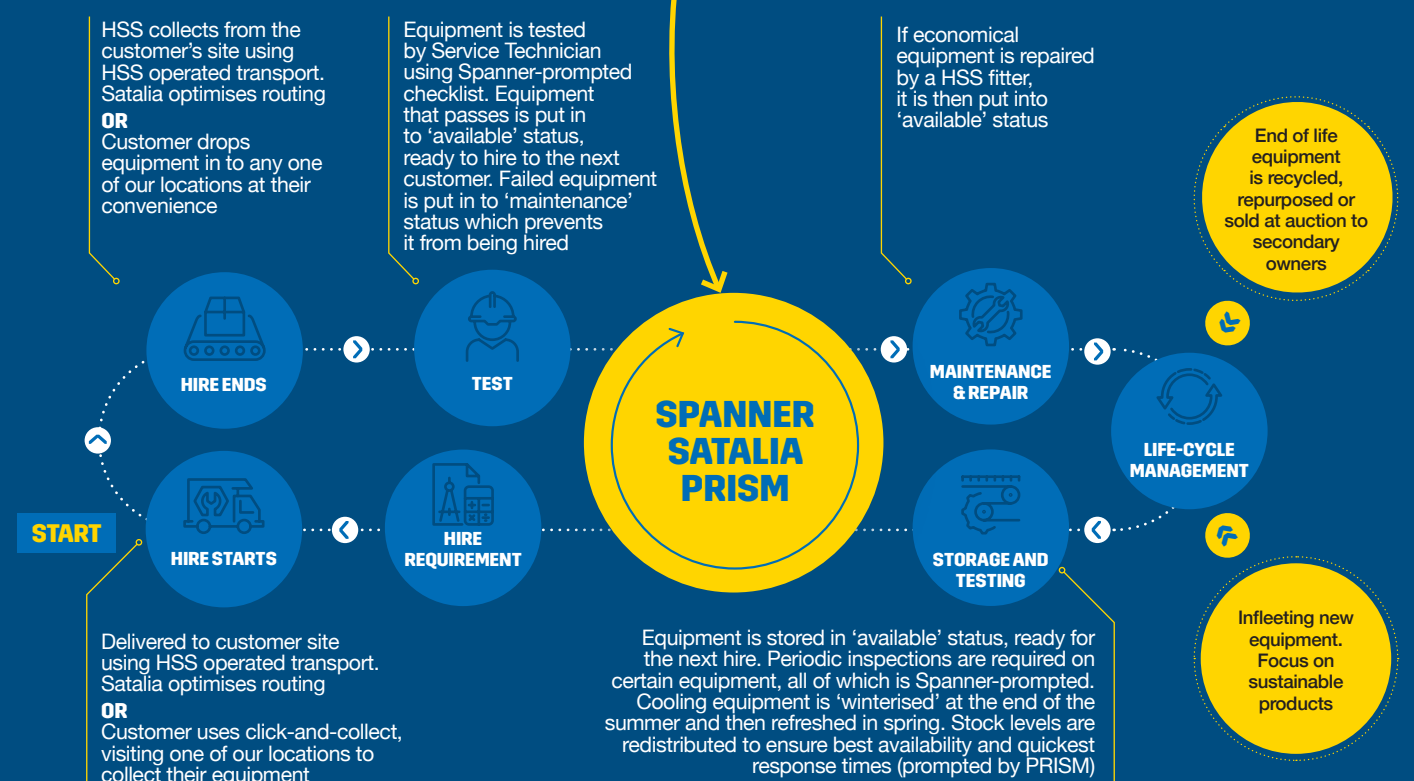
HSS collects from the customer's site using HSS operated transport. Satalia optimises routing
OR
Customer drops equipment in to any one of our locations at their convenience

Equipment is tested by Service Technician using Spanner-prompted checklist. Equipment that passes is put in to 'available' status, ready to hire to the next customer. Failed equipment is put in to 'maintenance' status which prevents it from being hired

If economical equipment is repaired by a HSS fitter, it is then put into 'available' status

End of life equipment is recycled, repurposed or sold at auction to secondary owners

HIRE ENDS

TEST

SPANNER SATALIA PRISM

MAINTENANCE & REPAIR

LIFE-CYCLE MANAGEMENT

START

HIRE STARTS

HIRE REQUIREMENT

STORAGE AND TESTING

Infleeting new equipment. Focus on sustainable products

Delivered to customer site using HSS operated transport. Satalia optimises routing
OR
Customer uses click-and-collect, visiting one of our locations to collect their equipment

Equipment is stored in 'available' status, ready for the next hire. Periodic inspections are required on certain equipment, all of which is Spanner-prompted. Cooling equipment is 'winterised' at the end of the summer and then refreshed in spring. Stock levels are redistributed to ensure best availability and quickest response times (prompted by PRISM)